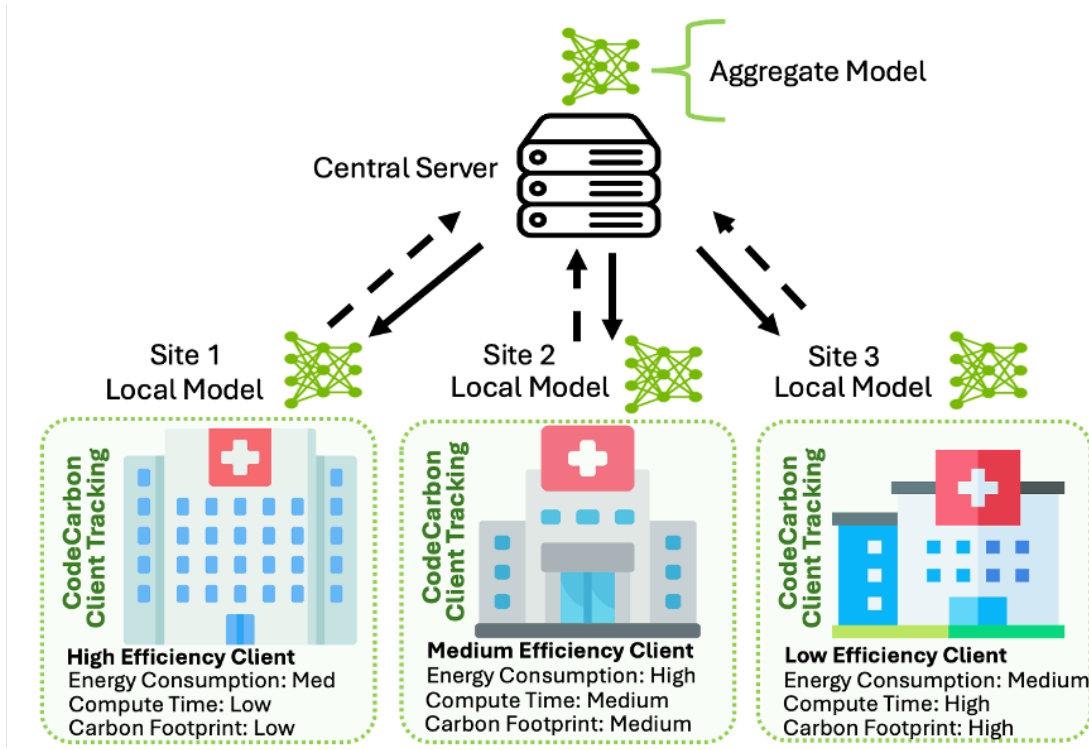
Aggregate Model

Central Server

Site 1
Local Model

Site 2
Local Model

Site 3
Local Model

CodeCarbon
Client Tracking

High Efficiency Client
Energy Consumption: Med
Compute Time: Low
Carbon Footprint: Low

CodeCarbon
Client Tracking

Medium Efficiency Client
Energy Consumption: High
Compute Time: Medium
Carbon Footprint: Medium

CodeCarbon
Client Tracking

Low Efficiency Client
Energy Consumption: Medium
Compute Time: High
Carbon Footprint: High